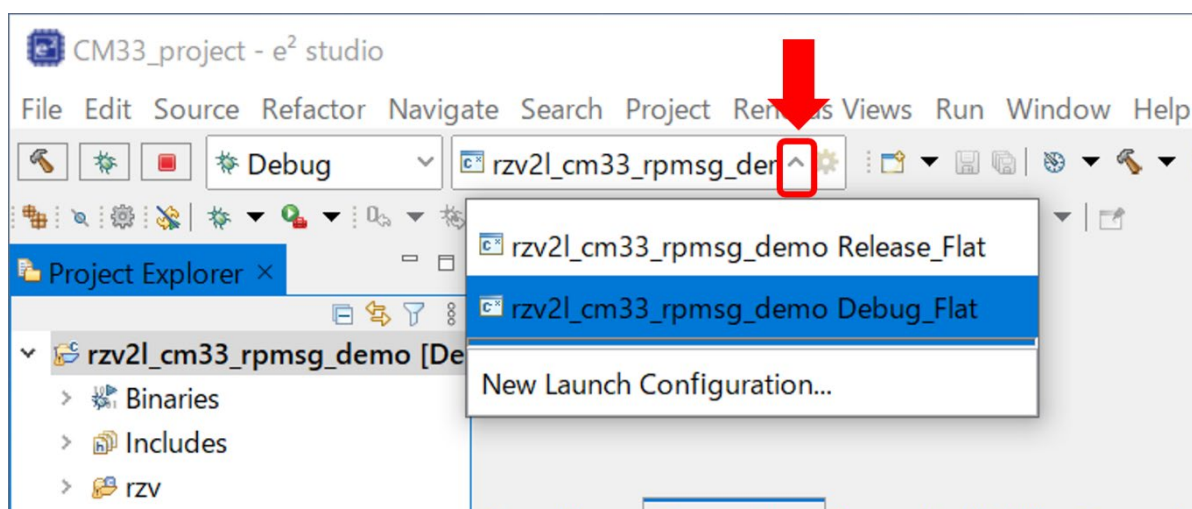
CM33_project - e² studio

File Edit Source Refactor Navigate Search Project Ren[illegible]s Views Run Window Help

Debug

rzv2l_cm33_rpmsg_der

Project Explorer ×

rzv2l_cm33_rpmsg_demo [De

Binaries

Includes

rzv

rzv2l_cm33_rpmsg_demo Release_Flat

rzv2l_cm33_rpmsg_demo Debug_Flat

New Launch Configuration...